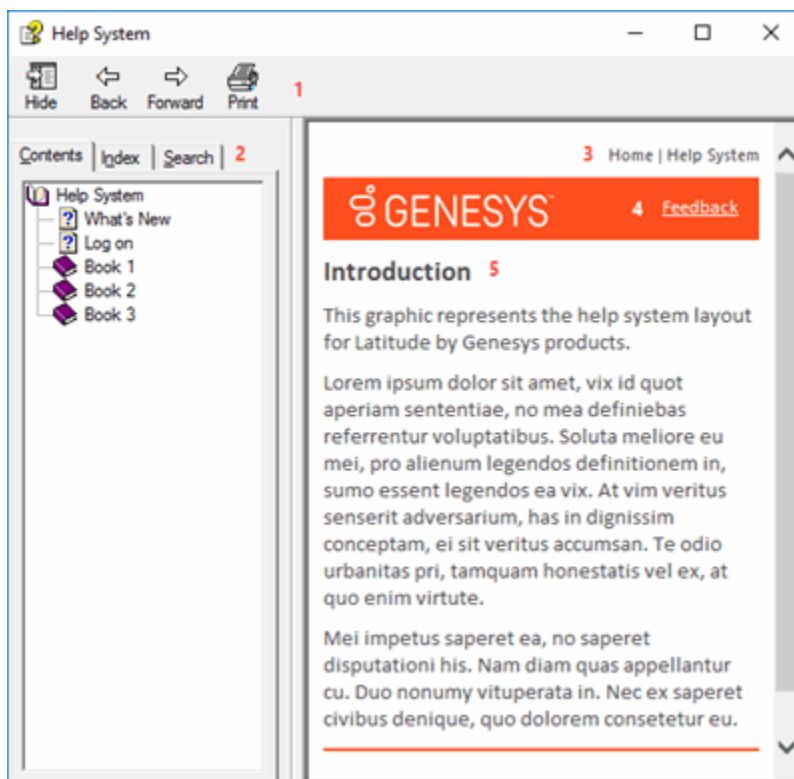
Help System

Hide Back Forward Print 1

Contents Index Search 2

Help System
What's New
Log on
Book 1
Book 2
Book 3

3 Home | Help System

GENESYS 4 Feedback

Introduction 5

This graphic represents the help system layout for Latitude by Genesys products.

Lorem ipsum dolor sit amet, vix id quot aperiam sententiae, no mea definiebas referrentur voluptatibus. Soluta meliore eu mei, pro alienum legendos definitionem in, sumo essent legendos ea vix. At vim veritus senserit adversarium, has in dignissim conceptam, ei sit veritus accumsan. Te odio urbanitas pri, tamquam honestatis vel ex, at quo enim virtute.

Mei impetus saperet ea, no saperet disputationi his. Nam diam quas appellantur cu. Duo nonumy vituperata in. Nec ex saperet civibus denique, quo dolorem consetetur eu.